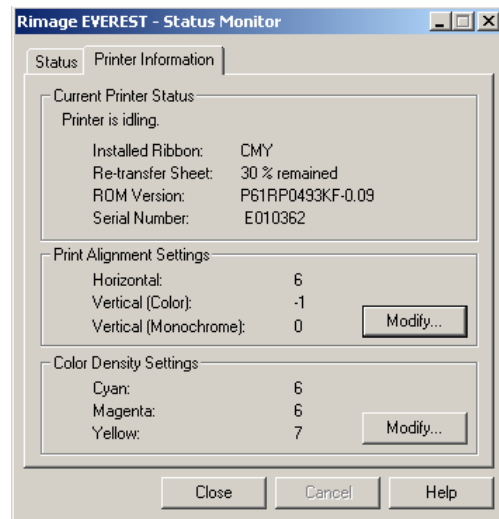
Rimage EVEREST - Status Monitor

Status | Printer Information

Current Printer Status
Printer is idling.

| | |
|---|---|
| Installed Ribbon: | CMY |
| Re-transfer Sheet: | 30 % remained |
| ROM Version: | P61RP0493KF-0.09 |
| Serial Number: | E010362 |

Print Alignment Settings

| | |
|---|---|
| Horizontal: | 6 |
| Vertical (Color): | -1 |
| Vertical (Monochrome): | 0 |

Modify...

Color Density Settings

| | |
|---|---|
| Cyan: | 6 |
| Magenta: | 6 |
| Yellow: | 7 |

Modify...

Close Cancel Help